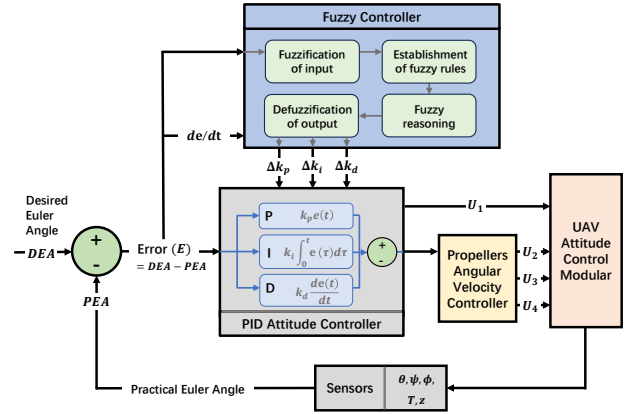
Fuzzy Controller

Fuzzification of input

Establishment of fuzzy rules

Defuzzification of output

Fuzzy reasoning

$de/dt$

$\Delta k_p$ $\Delta k_i$ $\Delta k_d$

Desired Euler Angle

$DEA$

+

-

$PEA$

Error $(E)$
$= DEA - PEA$

P $k_p e(t)$

I $k_i \int_0^t e(\tau) d\tau$

D $k_d \frac{de(t)}{dt}$

+

-

PID Attitude Controller

$U_1$

Propellers Angular Velocity Controller

$U_2$

$U_3$

$U_4$

UAV Attitude Control Modular

Practical Euler Angle

Sensors

$\theta, \psi, \phi,$
$T, z$